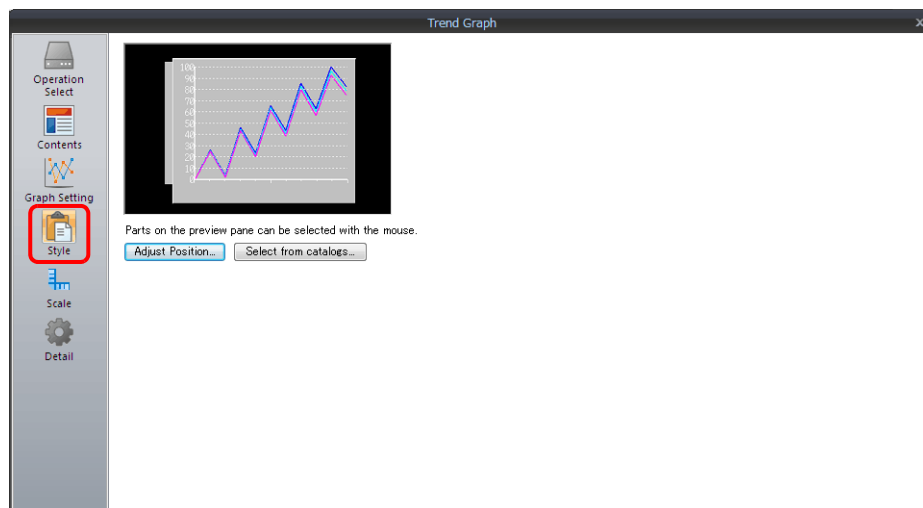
Trend Graph

Operation Select

Contents

Graph Setting

Style

Scale

Detail

100
90
80
70
60
50
40
30
20
10
0

Parts on the preview pane can be selected with the mouse.

Adjust Position...

Select from catalogs...